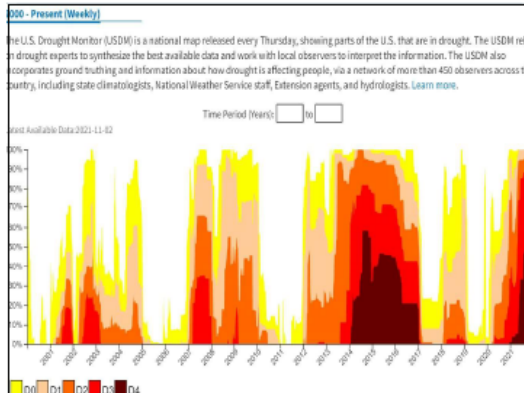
000 - Present (Weekly)

he U.S. Drought Monitor (USDM) is a national map released every Thursday, showing parts of the U.S. that are in drought. The USDM rel n drought experts to synthesize the best available data and work with local observers to interpret the information. The USDM also ncorporates ground truthing and information about how drought is affecting people, via a network of more than 450 observers across t ountry, including state climatologists, National Weather Service staff, Extension agents, and hydrologists. Learn more.

Time Period (Years): to

atest Available Data: 2021-11-02

00%
90%
80%
70%
60%
50%
40%
30%
20%
10%
0%

2001 2002 2003 2004 2005 2006 2007 2008 2009 2010 2011 2012 2013 2014 2015 2016 2017 2018 2019 2020 2021

D0 D1 D2 D3 D4